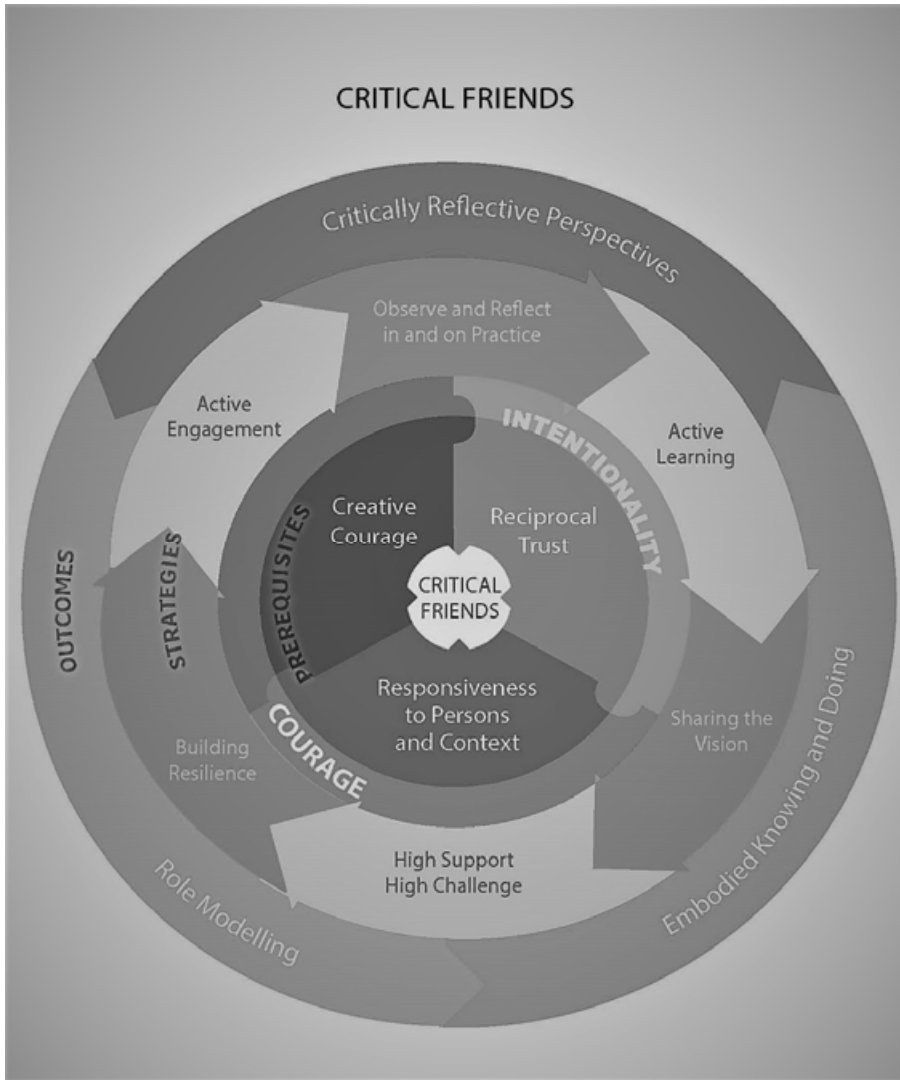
CRITICAL FRIENDS

Critically Reflective Perspectives

Observe and Reflect in and on Practice

Active Engagement

INTENTIONALITY

Active Learning

Creative Courage

Reciprocal Trust

OUTCOMES

STRATEGIES

PREREQUISITES

CRITICAL FRIENDS

Responsiveness to Persons and Context

COURAGE

Building Resilience

Sharing the Vision

Embodied Knowing and Doing

High Support High Challenge

Role Modelling